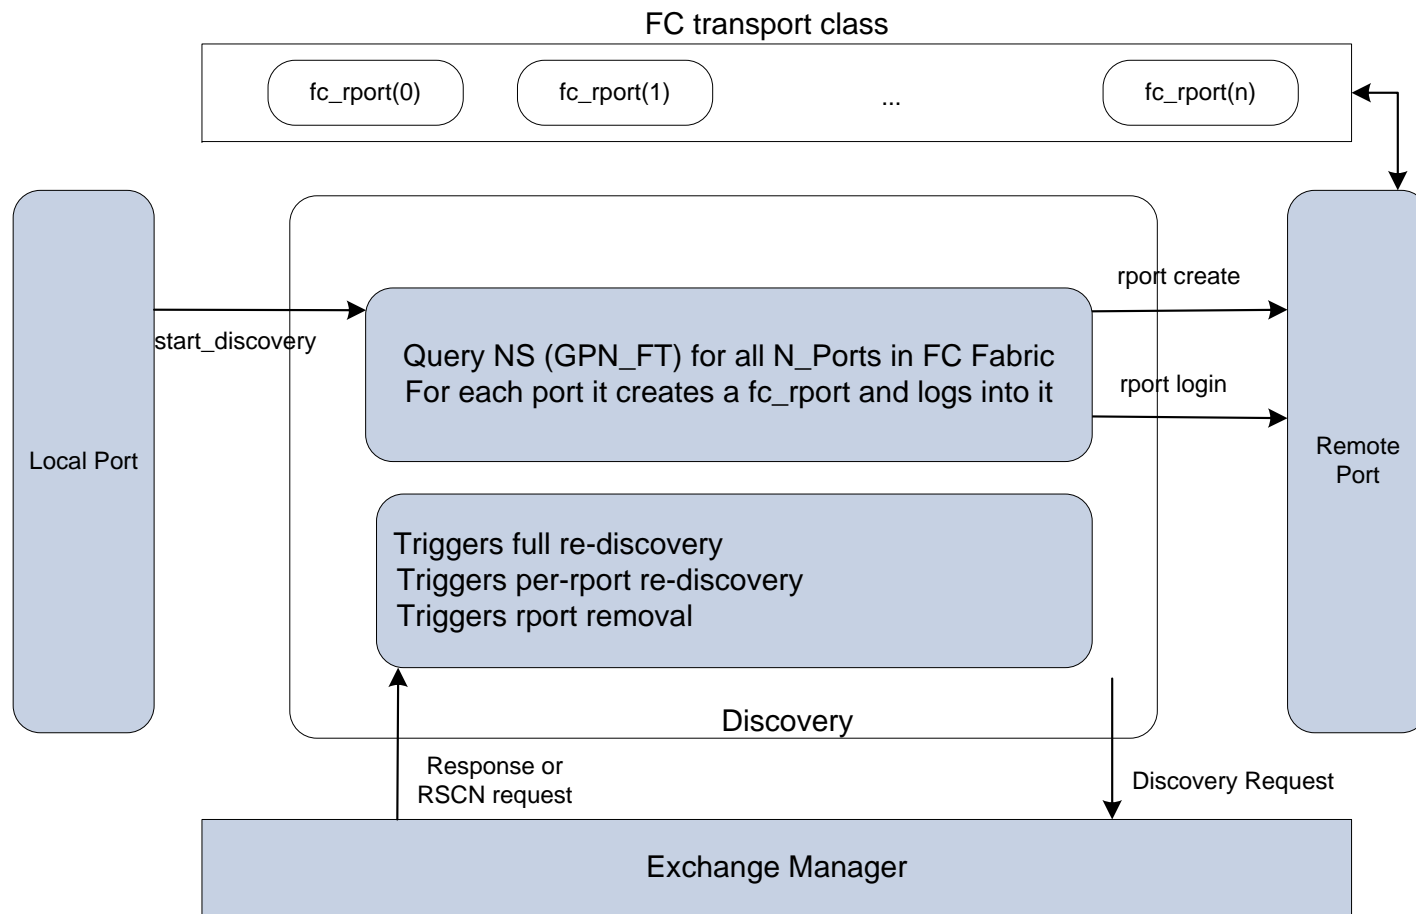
FC transport class

fc_rport(0)

fc_rport(1)

...

fc_rport(n)

Local Port

start_discovery

Query NS (GPN_FT) for all N_Ports in FC Fabric
For each port it creates a fc_rport and logs into it

rport create

rport login

Remote Port

Triggers full re-discovery
Triggers per-rport re-discovery
Triggers rport removal

Discovery

Response or RSCN request

Discovery Request

Exchange Manager